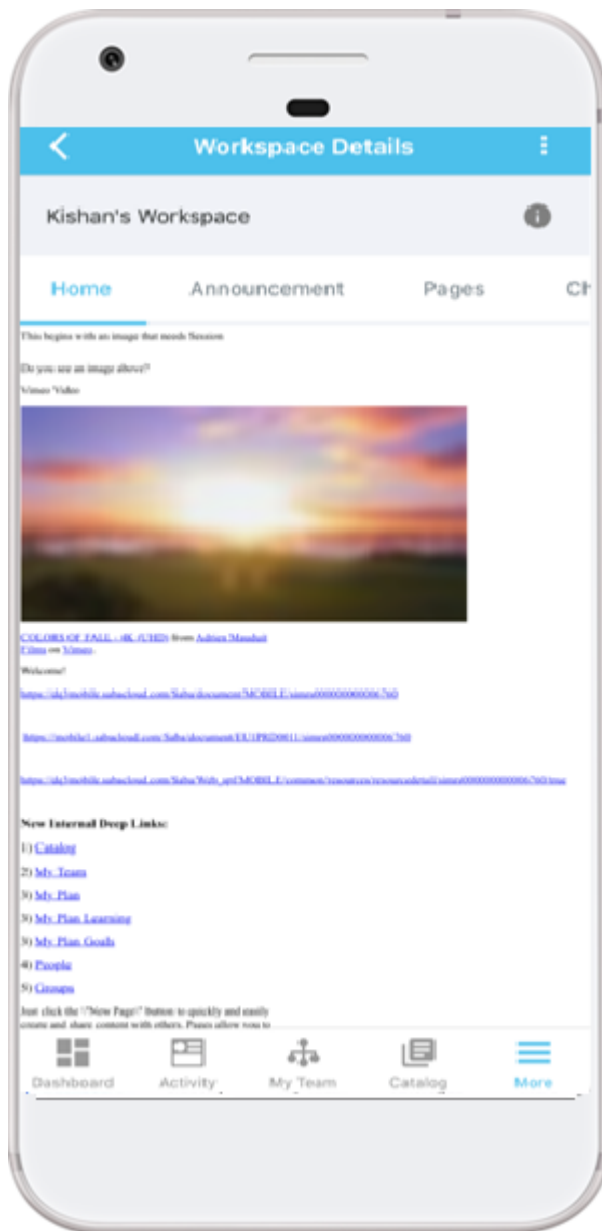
Workspace Details

Kishan's Workspace

Home
Announcement
Pages
Ch

This begins with an image that needs Session

Do you see an image above?

Vimeo Video

COLORS OF FALL - 4K (UHD) from Adrien Manduit Films on Vimeo.

Welcome!

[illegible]

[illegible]

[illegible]

New Internal Deep Links:

1) Catalog

2) My Team

3) My Plan

3) My Plan Learning

3) My Plan Goals

4) People

5) Groups

Just click the \"New Page\" button to quickly and easily create and share content with others. Pages allow you to

Dashboard
Activity
My Team
Catalog
More